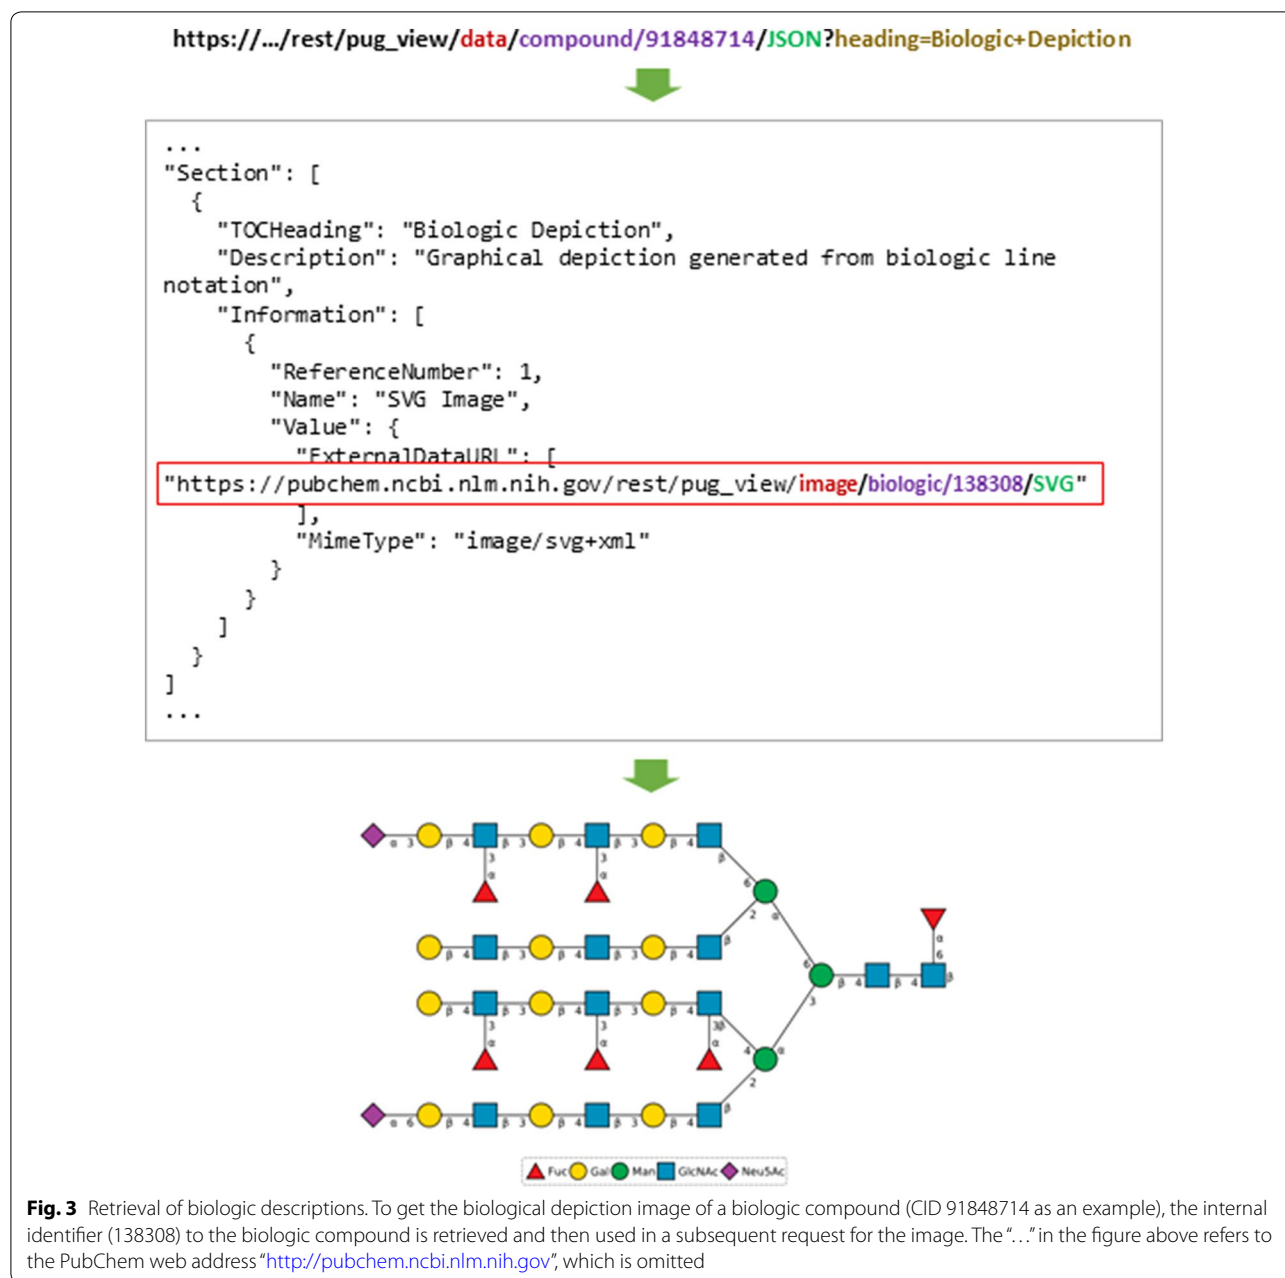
https://.../rest/pug_view/data/compound/91848714/JSON?heading=Biologic+Depiction

...
"Section": [
  {
    "TOCHeading": "Biologic Depiction",
    "Description": "Graphical depiction generated from biologic line notation",
    "Information": [
      {
        "ReferenceNumber": 1,
        "Name": "SVG Image",
        "Value": {
          "ExternalDataURL": [
"https://pubchem.ncbi.nlm.nih.gov/rest/pug_view/image/biologic/138308/SVG"
          ],
          "MimeType": "image/svg+xml"
        }
      }
    ]
  }
]
...

α 3 β 4 β 3 β 4 β 3 β 4 β 3 α 3 α β 6 2 α β 4 β 3 β 4 β 3 β 4 β 6 β 4 β 4 β α 6 β 4 β 3 β 4 β 3 β 4 3 α 3 α 3β α 4 α 3 2 α 6 β 4 β 3 β 4 β 3 β 4 β

Fuc Gal Man GlcNAc NeuSAc

Fig. 3 Retrieval of biologic descriptions. To get the biological depiction image of a biologic compound (CID 91848714 as an example), the internal identifier (138308) to the biologic compound is retrieved and then used in a subsequent request for the image. The "..." in the figure above refers to the PubChem web address "http://pubchem.ncbi.nlm.nih.gov", which is omitted